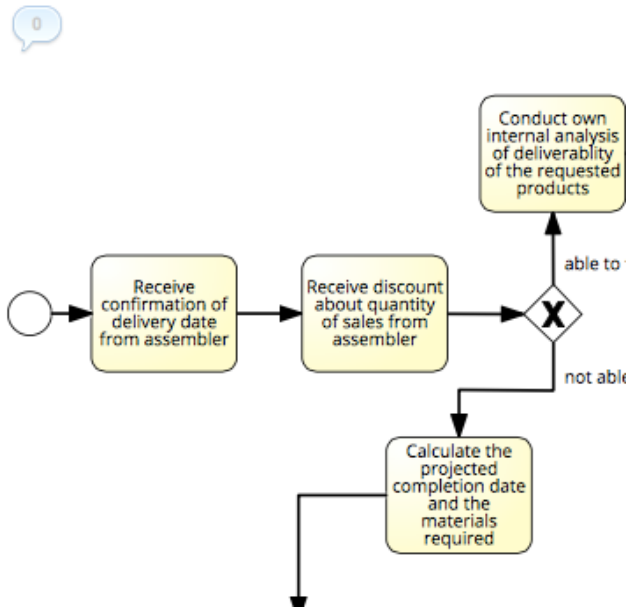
0

Conduct own internal analysis of deliverablity of the requested products

able to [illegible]

Receive confirmation of delivery date from assembler

Receive discount about quantity of sales from assembler

X

not able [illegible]

Calculate the projected completion date and the materials required